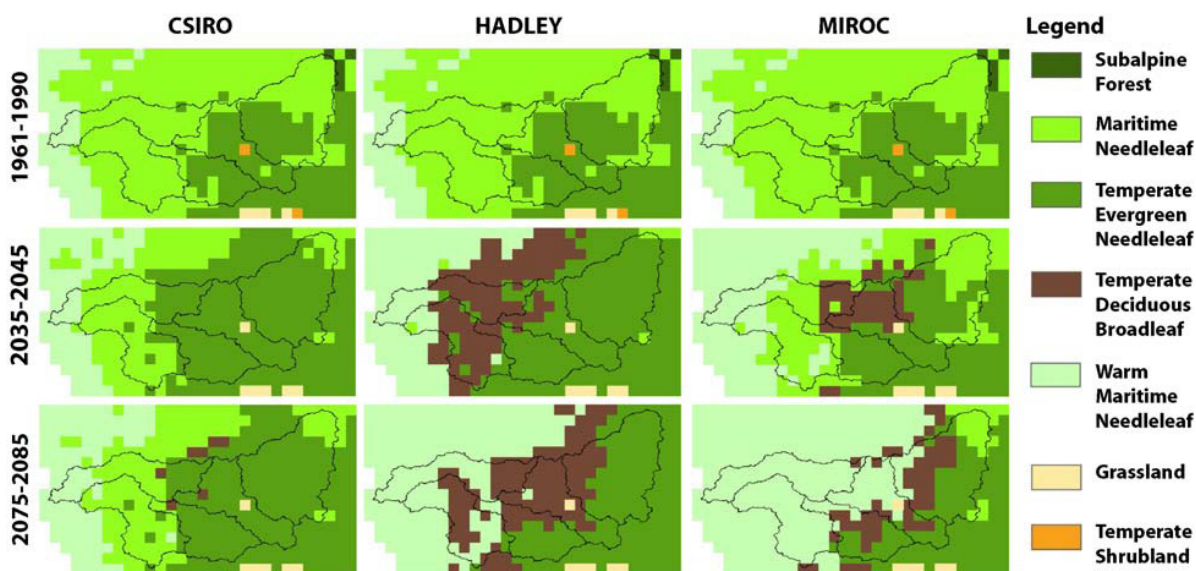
CSIRO HADLEY MIROC

Legend

1961-1990

2035-2045

2075-2085

Subalpine Forest

Maritime Needleleaf

Temperate Evergreen Needleleaf

Temperate Deciduous Broadleaf

Warm Maritime Needleleaf

Grassland

Temperate Shrubland